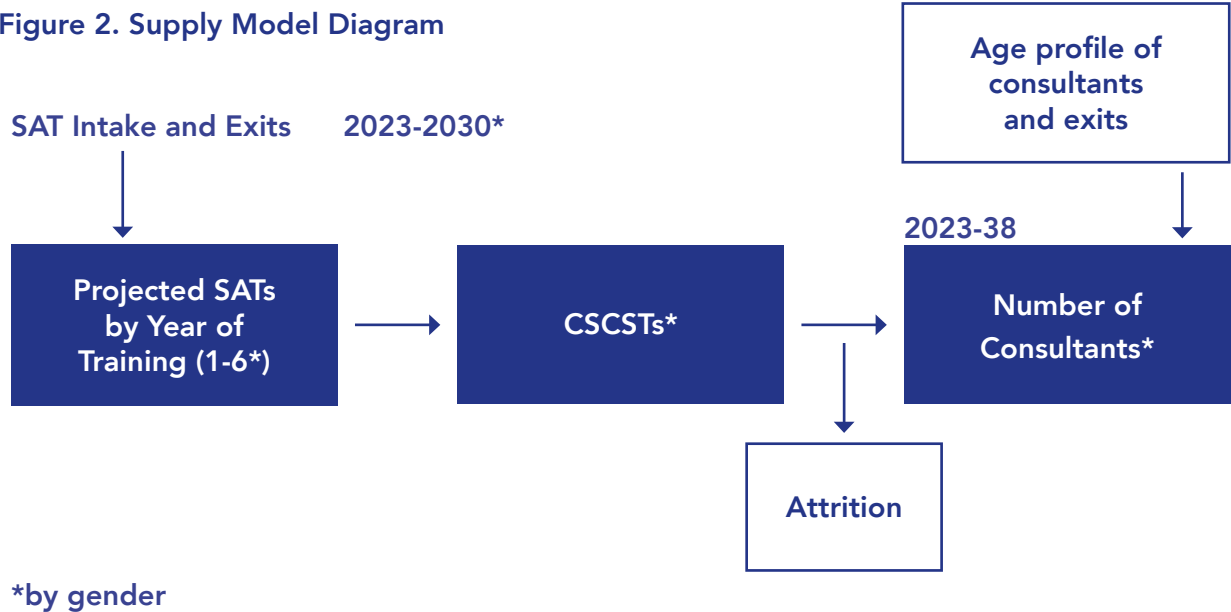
Figure 2. Supply Model Diagram

SAT Intake and Exits

2023-2030*

Age profile of consultants and exits

2023-38

Projected SATs by Year of Training (1-6*)

CSCSTs*

Number of Consultants*

Attrition

*by gender